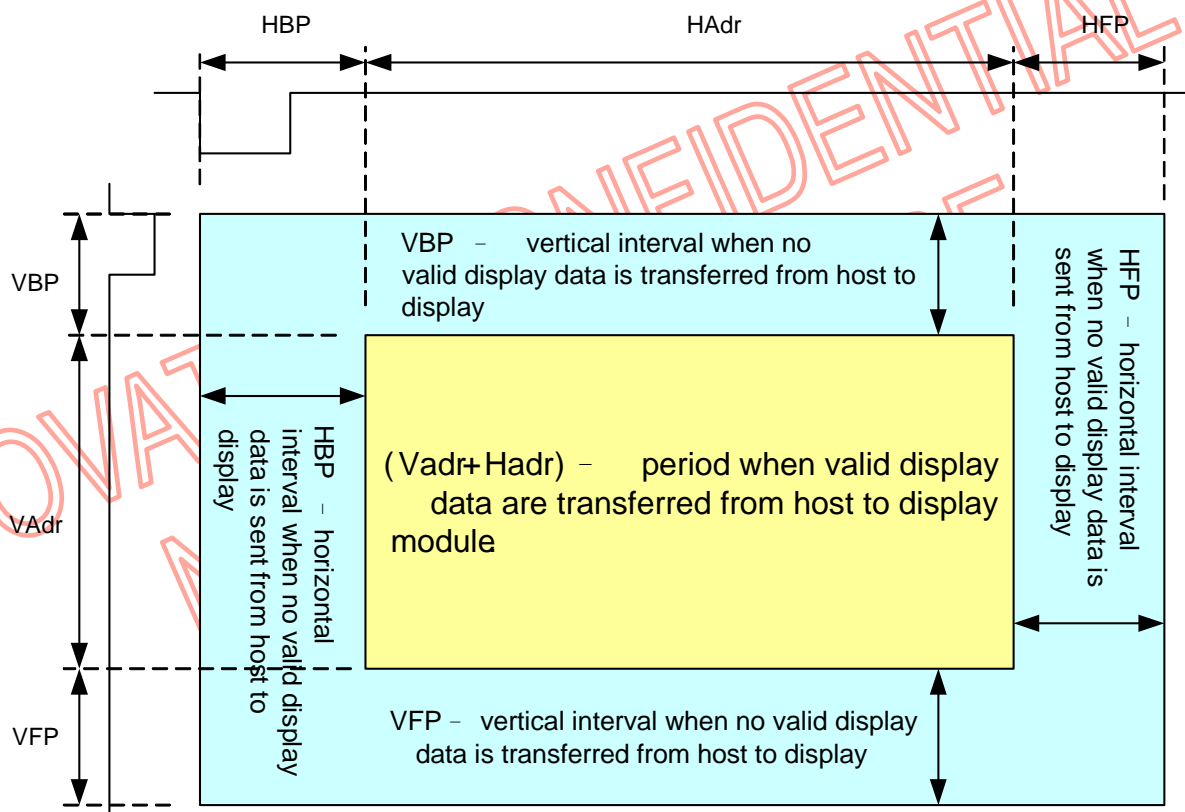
HBP

HAdr

HFP

VBP

VAdr

VFP

VBP – vertical interval when no valid display data is transferred from host to display

HFP – horizontal interval when no valid display data is sent from host to display

HBP – horizontal interval when no valid display data is sent from host to display

(Vadr+Hadr) – period when valid display data are transferred from host to display module.

VFP – vertical interval when no valid display data is transferred from host to display

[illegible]CONFIDENTIAL